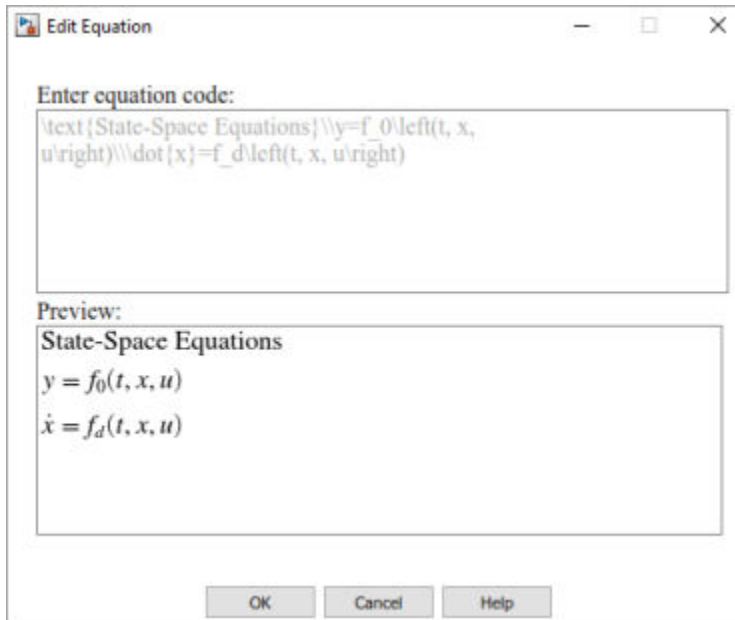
Edit Equation

Enter equation code:

\text{State-Space Equations}\\y=f_0\left(t, x, u\right)\\\dot{x}=f_d\left(t, x, u\right)

Preview:

State-Space Equations

$y = f_0(t, x, u)$

$\dot{x} = f_d(t, x, u)$

OK Cancel Help